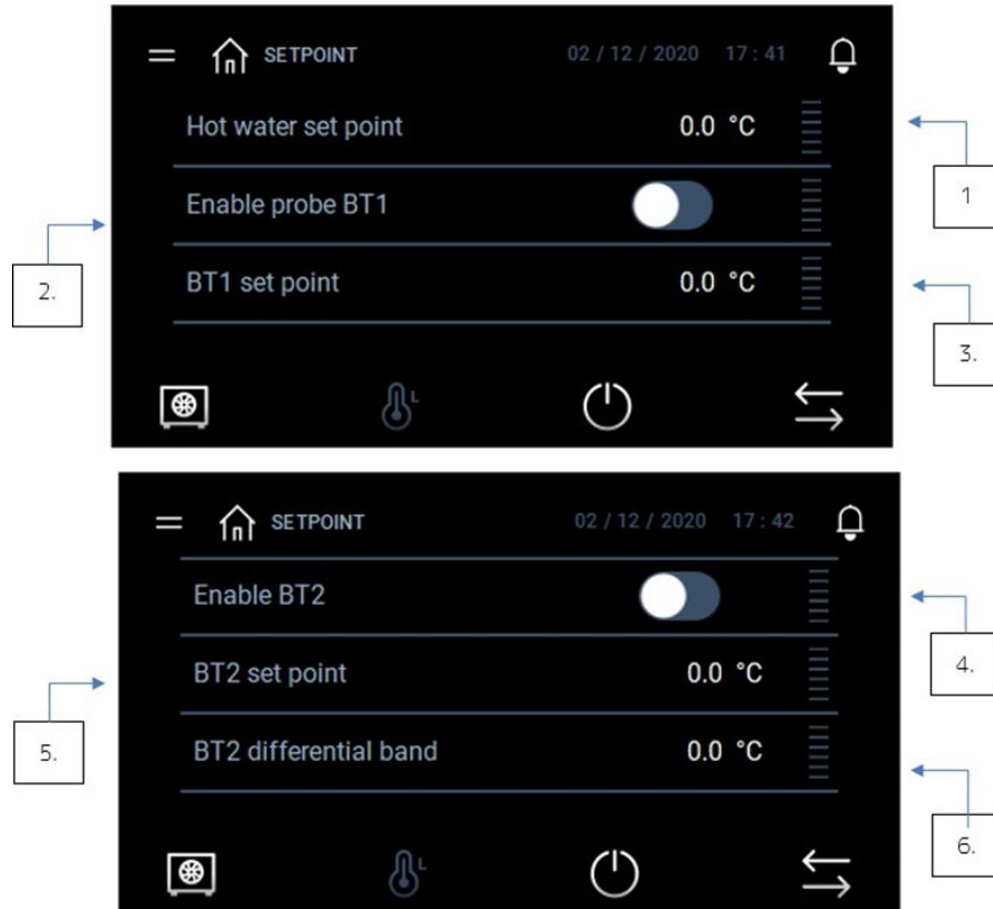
SETPOINT 02 / 12 / 2020 17 : 41

Hot water set point 0.0 °C

Enable probe BT1

BT1 set point 0.0 °C

1

2.

3.

SETPOINT 02 / 12 / 2020 17 : 42

Enable BT2

BT2 set point 0.0 °C

BT2 differential band 0.0 °C

4.

5.

6.